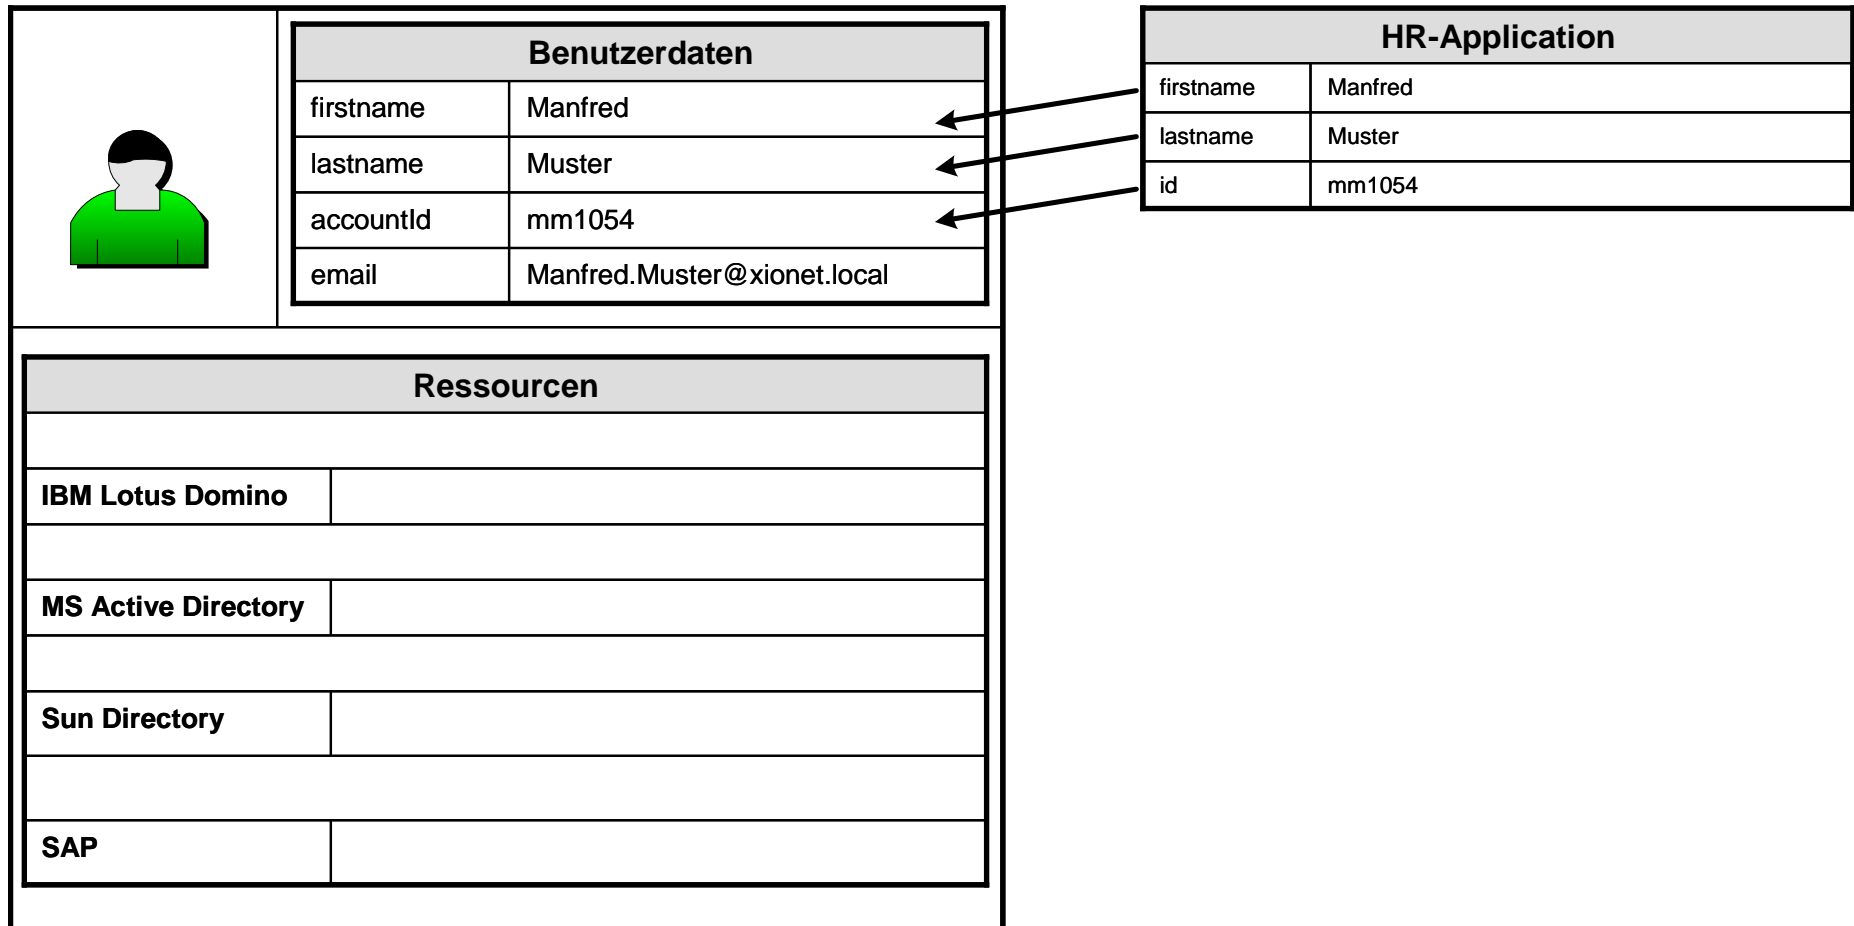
| Benutzerdaten | |
|---|---|
| firstname | Manfred |
| lastname | Muster |
| accountId | mm1054 |
| email | Manfred.Muster@xionet.local |

| Ressourcen | |
|---|---|
| | |
| IBM Lotus Domino | |
| | |
| MS Active Directory | |
| | |
| Sun Directory | |
| | |
| SAP | |

| HR-Application | |
|---|---|
| firstname | Manfred |
| lastname | Muster |
| id | mm1054 |